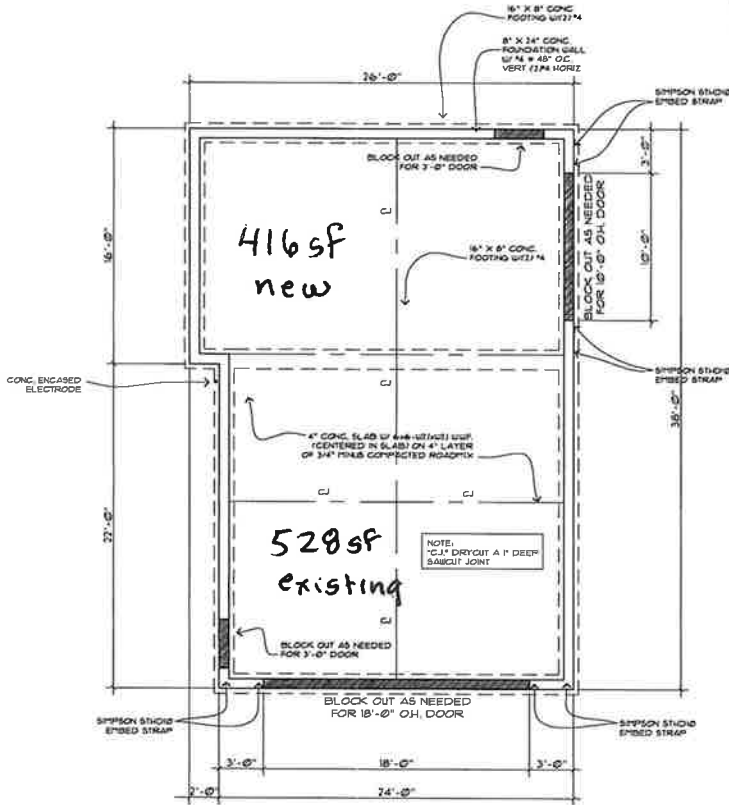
16" X 8" CONC. FOOTING W/(2) #4

8" X 24" CONC. FOUNDATION WALL W/ #4 @ 48" O.C. VERT (2) #4 HORIZ

26'-0"

SIMPSON STHD10 EMBED STRAP

BLOCK OUT AS NEEDED FOR 3'-0" DOOR

3'-0"

CJ

416sf
new

16" X 8" CONC. FOOTING W/(2) #4

BLOCK OUT AS NEEDED FOR 10'-0" O.H. DOOR

10'-0"

16'-0"

SIMPSON STHD10 EMBED STRAP

CONC. ENCASED ELECTRODE

CJ

4" CONC. SLAB W/ 6x6-W1.4xW1.4 WWF (CENTERED IN SLAB) ON 4" LAYER OF 3/4" MINUS COMPACTED ROADMIX

38'-0"

CJ

CJ

22'-0"

528sf
existing

NOTE:
"CJ" DRYCUT A 1" DEEP SAWCUT JOINT

CJ

BLOCK OUT AS NEEDED FOR 3'-0" DOOR

BLOCK OUT AS NEEDED FOR 18'-0" O.H. DOOR

SIMPSON STHD10 EMBED STRAP

SIMPSON STHD10 EMBED STRAP

3'-0"

18'-0"

3'-0"

2'-0"

24'-0"